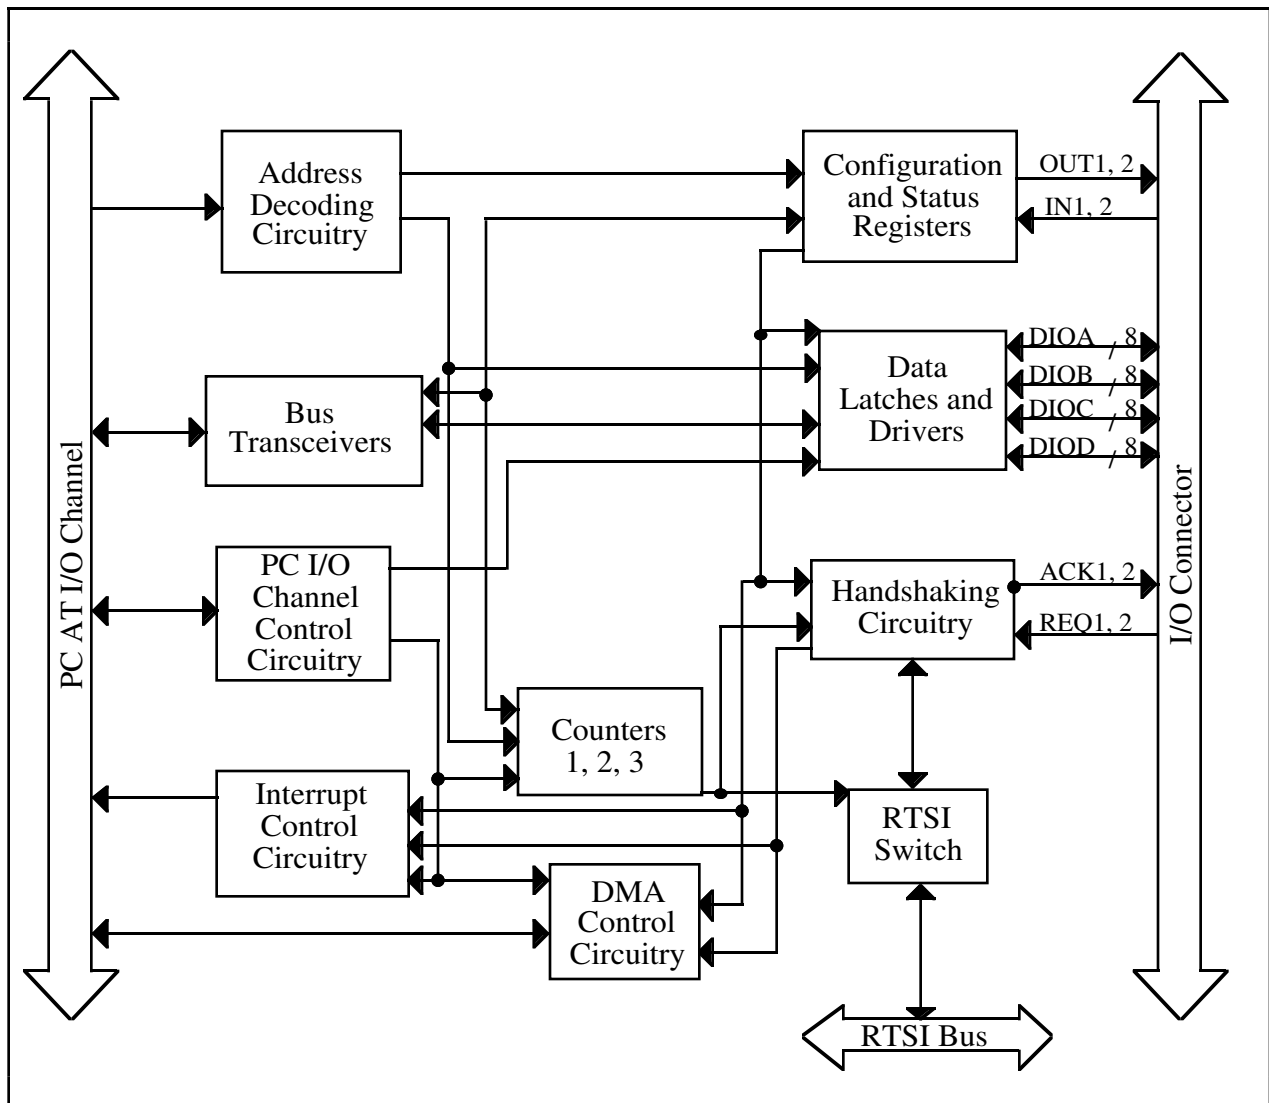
PC AT I/O Channel

Address Decoding Circuitry

Configuration and Status Registers

OUT1, 2

IN1, 2

Bus Transceivers

Data Latches and Drivers

DIOA 8

DIOB 8

DIOC 8

DIOD 8

I/O Connector

PC I/O Channel Control Circuitry

Handshaking Circuitry

ACK1, 2

REQ1, 2

Counters 1, 2, 3

Interrupt Control Circuitry

RTSI Switch

DMA Control Circuitry

RTSI Bus